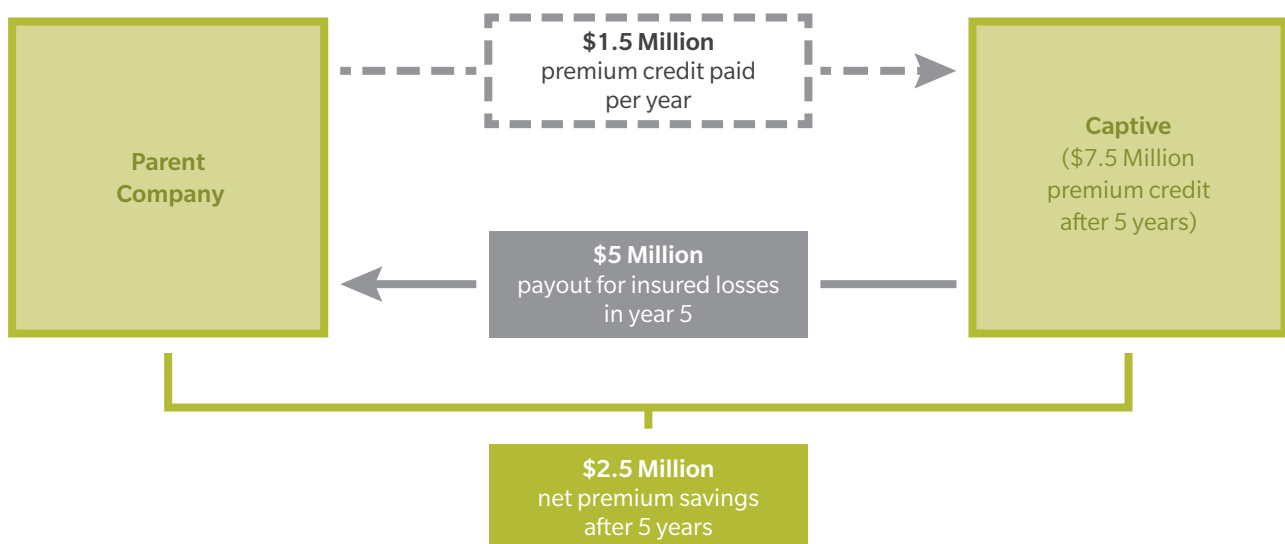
Parent Company

$1.5 Million
premium credit paid per year

Captive
($7.5 Million premium credit after 5 years)

$5 Million
payout for insured losses in year 5

$2.5 Million
net premium savings after 5 years